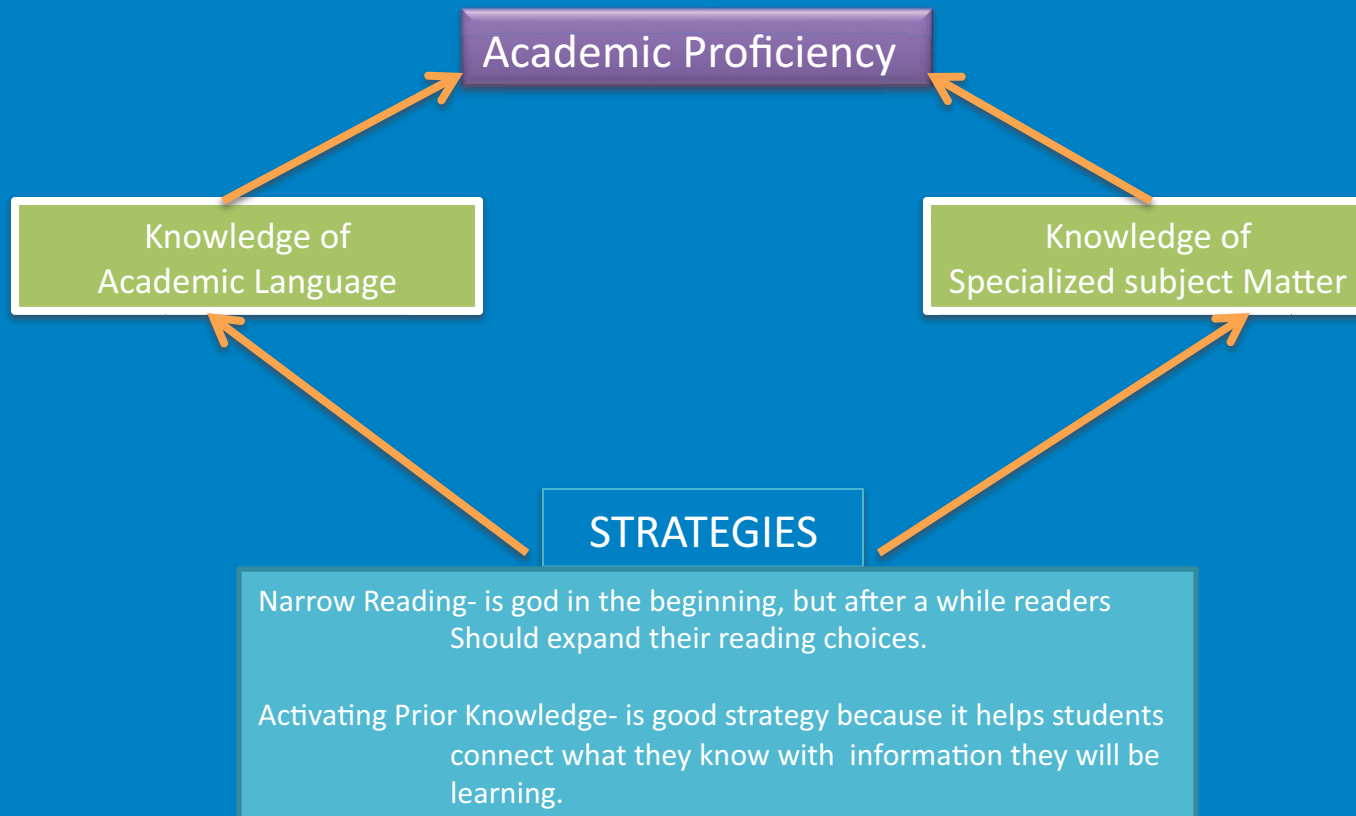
Academic Proficiency

Knowledge of Academic Language

Knowledge of Specialized subject Matter

STRATEGIES

Narrow Reading- is god in the beginning, but after a while readers Should expand their reading choices.

Activating Prior Knowledge- is good strategy because it helps students connect what they know with information they will be learning.